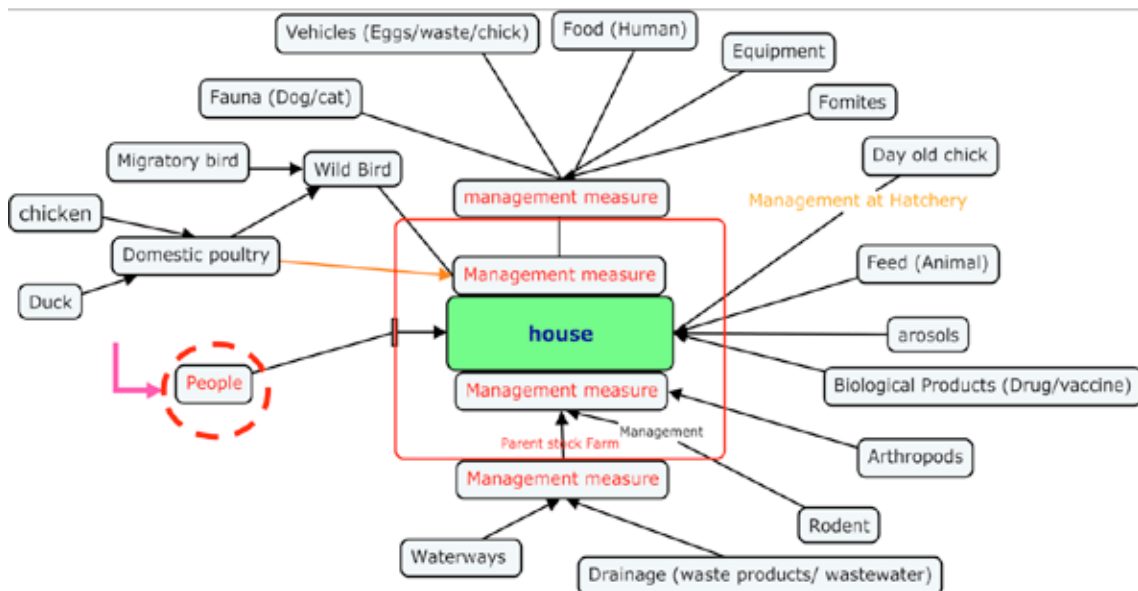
Vehicles (Eggs/waste/chick)

Food (Human)

Equipment

Fauna (Dog/cat)

Fomites

Day old chick

Migratory bird

Wild Bird

management measure

Management at Hatchery

chicken

Domestic poultry

Management measure

Feed (Animal)

Duck

house

arosols

People

Management measure

Biological Products (Drug/vaccine)

Management

Parent stock Farm

Arthropods

Management measure

Rodent

Waterways

Drainage (waste products/ wastewater)